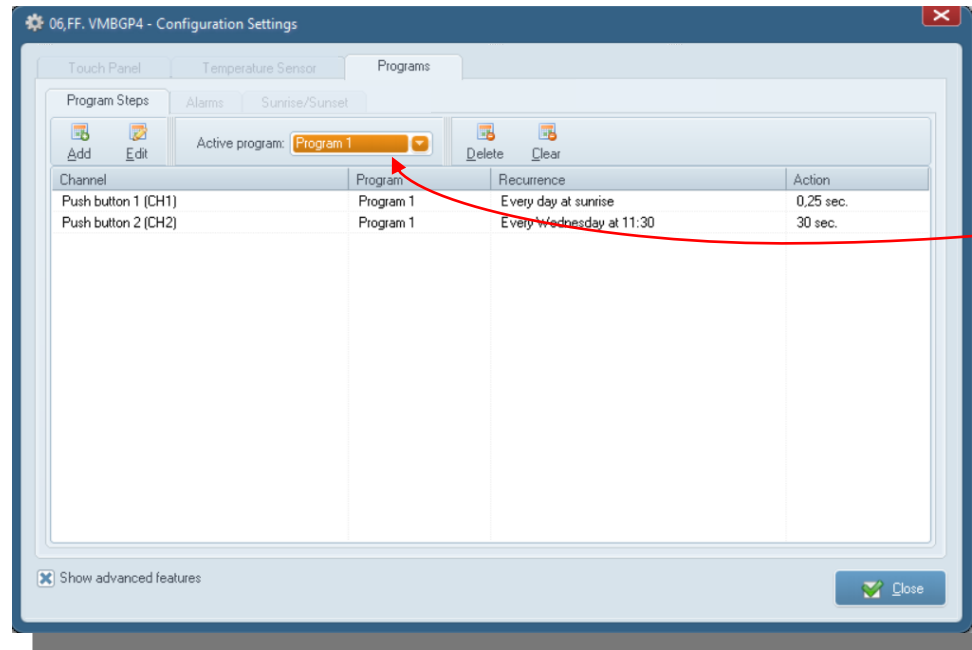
06,FF. VMBGP4 - Configuration Settings

Touch Panel | Temperature Sensor | Programs

Program Steps | Alarms | Sunrise/Sunset

Add | Edit | Active program: Program 1 | Delete | Clear

| Channel | Program | Recurrence | Action |
|---|---|---|---|
| Push button 1 (CH1) | Program 1 | Every day at sunrise | 0,25 sec. |
| Push button 2 (CH2) | Program 1 | Every Wednesday at 11:30 | 30 sec. |

Show advanced features

Close